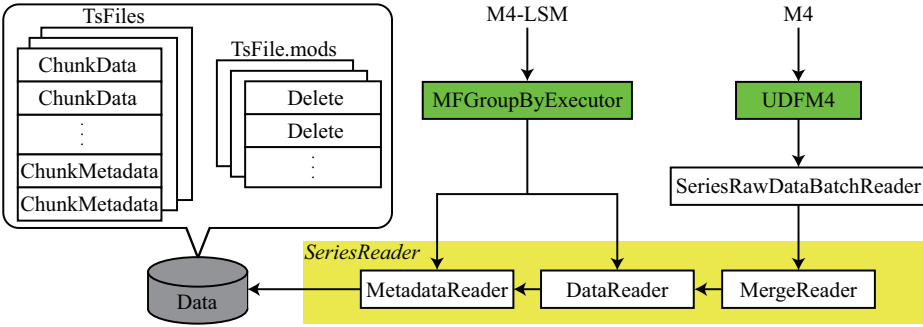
TsFiles

ChunkData

ChunkData

⋮

ChunkMetadata

ChunkMetadata

TsFile.mods

Delete

Delete

⋮

M4-LSM

MFGroupByExecutor

M4

UDFM4

SeriesRawDataBatchReader

SeriesReader

Data

MetadataReader

DataReader

MergeReader